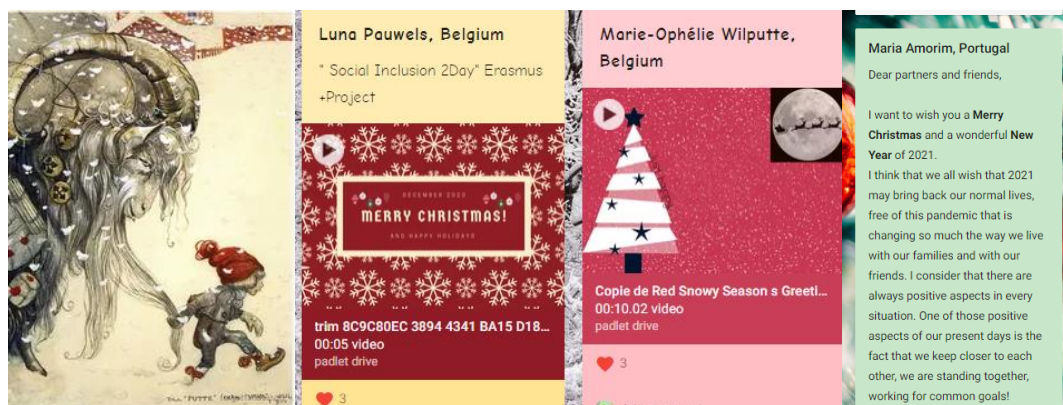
Luna Pauwels, Belgium

" Social Inclusion 2Day" Erasmus +Project

DECEMBER 2020

MERRY CHRISTMAS!

AND HAPPY HOLIDAYS

trim 8C9C80EC 3894 4341 BA15 D18...
00:05 video
padlet drive

3

Marie-Ophélie Wilputte, Belgium

Cople de Red Snowy Season s Greeti...
00:10.02 video
padlet drive

3

Maria Amorim, Portugal

Dear partners and friends,

I want to wish you a **Merry Christmas** and a wonderful **New Year** of 2021.
I think that we all wish that 2021 may bring back our normal lives, free of this pandemic that is changing so much the way we live with our families and with our friends. I consider that there are always positive aspects in every situation. One of those positive aspects of our present days is the fact that we keep closer to each other, we are standing together, working for common goals!